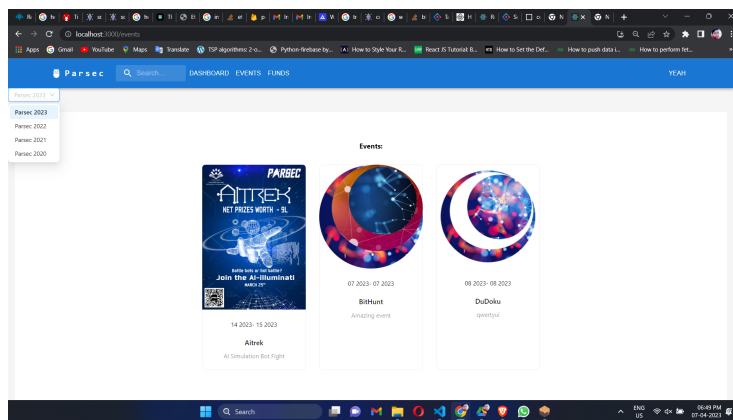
localhost:3000/events

Apps Gmail YouTube Maps Translate TSP algorithms: 2-o... Python-firebase by... How to Style Your R... React JS Tutorial: B... How to Set the Def... How to push data i... How to perform fet...

Parsec Search... DASHBOARD EVENTS FUNDS YEAH

Parsec 2023

Parsec 2023
Parsec 2022
Parsec 2021
Parsec 2020

Events:

PARSEC
AITREK
NET PRIZES WORTH - 8L
Battle bots or bot battles?
Join the AI-Illuminati
MARCH 25th

14 2023- 15 2023
Aitrek
AI Simulation Bot Fight

07 2023- 07 2023
BitHunt
Amazing event

08 2023- 08 2023
DuDoku
qwertyui

Search

ENG US 06:49 PM 07-04-2023